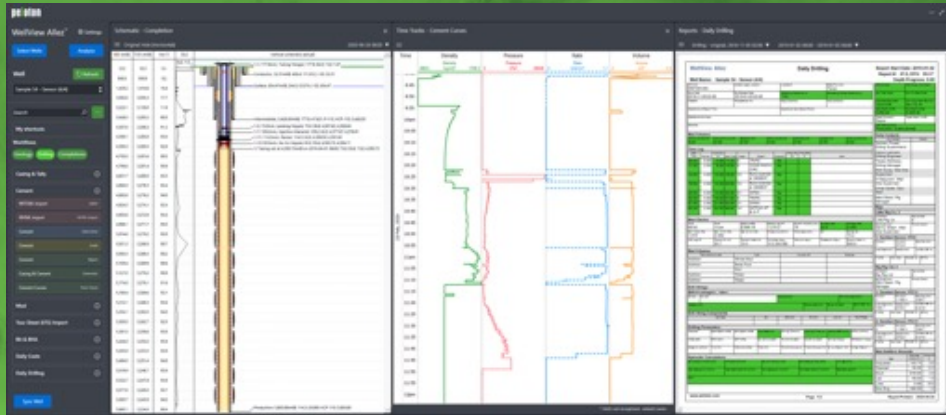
peloton

WellView Allez

Select Wells

Analysis

Well

Refresh

My shortcuts

Workflows

Casing & Tally

Cement

Mud

Daily Costs

Daily Drilling

Sync Well

Schematic - Completion

Time Trends - Cement Curves

Time

Density

Pressure

Rate

Volume

Reports - Daily Drilling

Daily Drilling